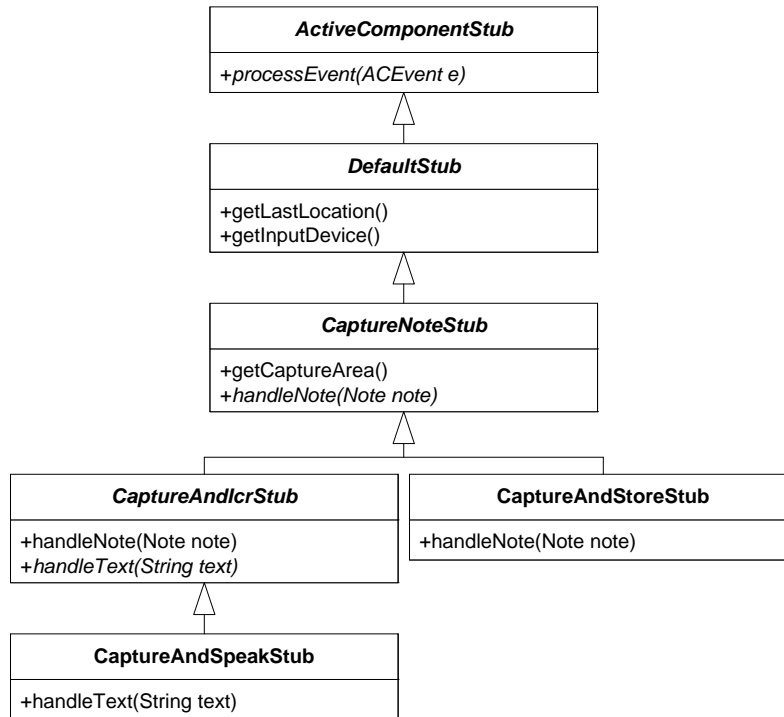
ActiveComponentStub

+processEvent(ACEvent e)

DefaultStub

+getLastLocation()
+getInputDevice()

CaptureNoteStub

+getCaptureArea()
+handleNote(Note note)

CaptureAndIcrStub

+handleNote(Note note)
+handleText(String text)

CaptureAndStoreStub

+handleNote(Note note)

CaptureAndSpeakStub

+handleText(String text)